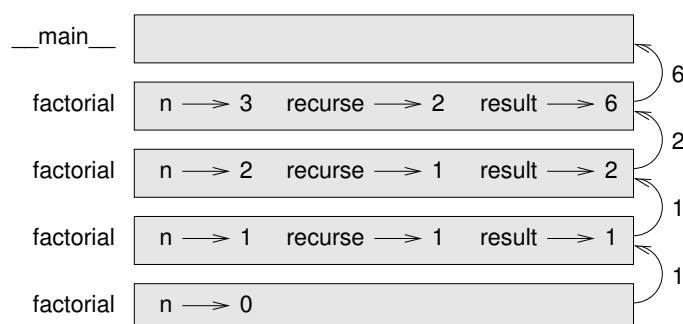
__main__

factorial n $\longrightarrow$ 3 recurse $\longrightarrow$ 2 result $\longrightarrow$ 6

6

factorial n $\longrightarrow$ 2 recurse $\longrightarrow$ 1 result $\longrightarrow$ 2

2

factorial n $\longrightarrow$ 1 recurse $\longrightarrow$ 1 result $\longrightarrow$ 1

1

factorial n $\longrightarrow$ 0

1